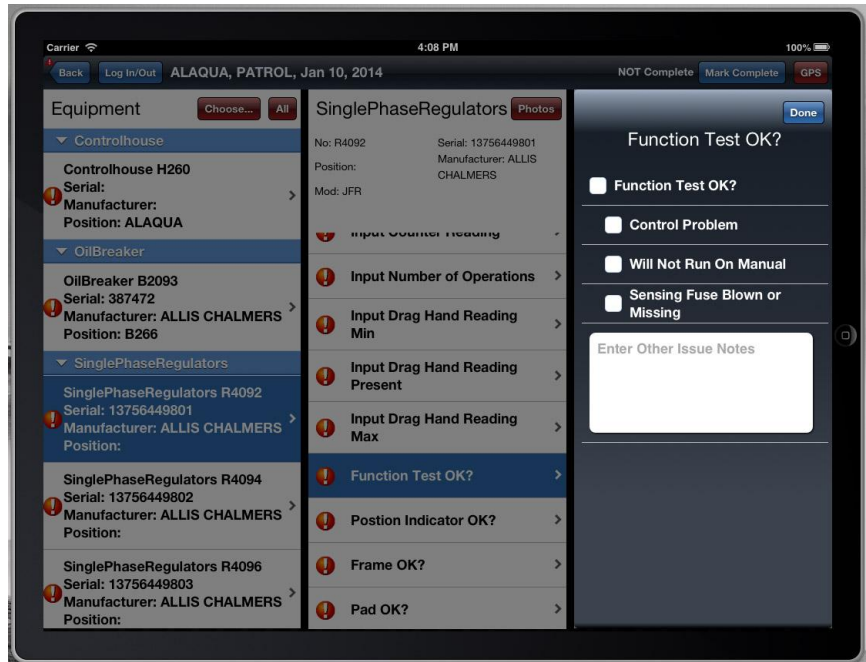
Carrier
4:08 PM
100%

Back
Log In/Out
ALAQUA, PATROL, Jan 10, 2014
NOT Complete
Mark Complete
GPS

Equipment
Choose...
All

Controlhouse
Controlhouse H260
Serial:
Manufacturer:
Position: ALAQUA

OilBreaker
OilBreaker B2093
Serial: 387472
Manufacturer: ALLIS CHALMERS
Position: B266

SinglePhaseRegulators
SinglePhaseRegulators R4092
Serial: 13756449801
Manufacturer: ALLIS CHALMERS
Position:

SinglePhaseRegulators R4094
Serial: 13756449802
Manufacturer: ALLIS CHALMERS
Position:

SinglePhaseRegulators R4096
Serial: 13756449803
Manufacturer: ALLIS CHALMERS
Position:

SinglePhaseRegulators
Photos
No: R4092
Serial: 13756449801
Position:
Manufacturer: ALLIS CHALMERS
Mod: JFR

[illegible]
Input Number of Operations
Input Drag Hand Reading Min
Input Drag Hand Reading Present
Input Drag Hand Reading Max
Function Test OK?
Postion Indicator OK?
Frame OK?
Pad OK?

Done
Function Test OK?
Function Test OK?
Control Problem
Will Not Run On Manual
Sensing Fuse Blown or Missing
Enter Other Issue Notes